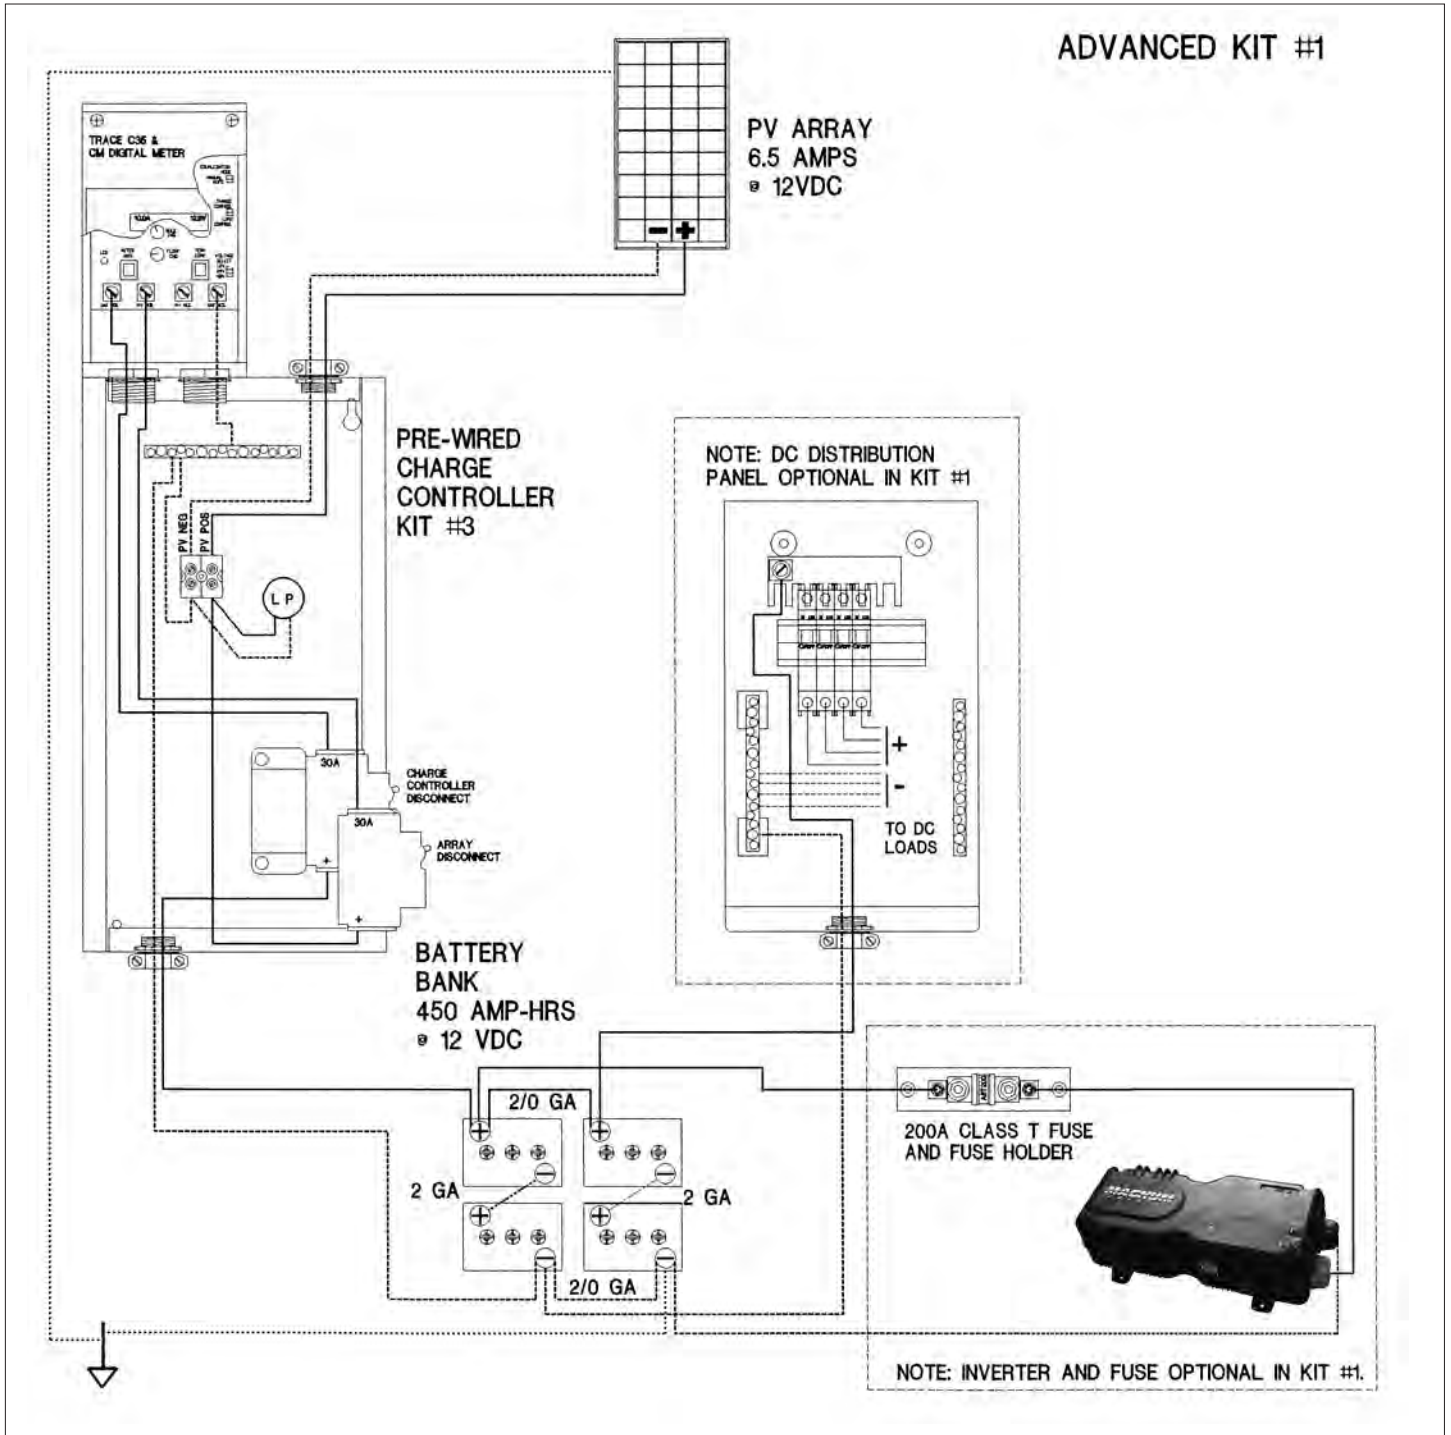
ADVANCED KIT #1

PV ARRAY
6.5 AMPS
@ 12VDC

TRACE C35 &
CM DIGITAL METER

PRE-WIRED
CHARGE
CONTROLLER
KIT #3

PV NEG
PV POS

L P

NOTE: DC DISTRIBUTION
PANEL OPTIONAL IN KIT #1

+
-
TO DC
LOADS

30A
CHARGE
CONTROLLER
DISCONNECT

30A
ARRAY
DISCONNECT

BATTERY
BANK
450 AMP-HRS
@ 12 VDC

2/0 GA
2 GA
2 GA
2/0 GA

200A CLASS T FUSE
AND FUSE HOLDER

NOTE: INVERTER AND FUSE OPTIONAL IN KIT #1.